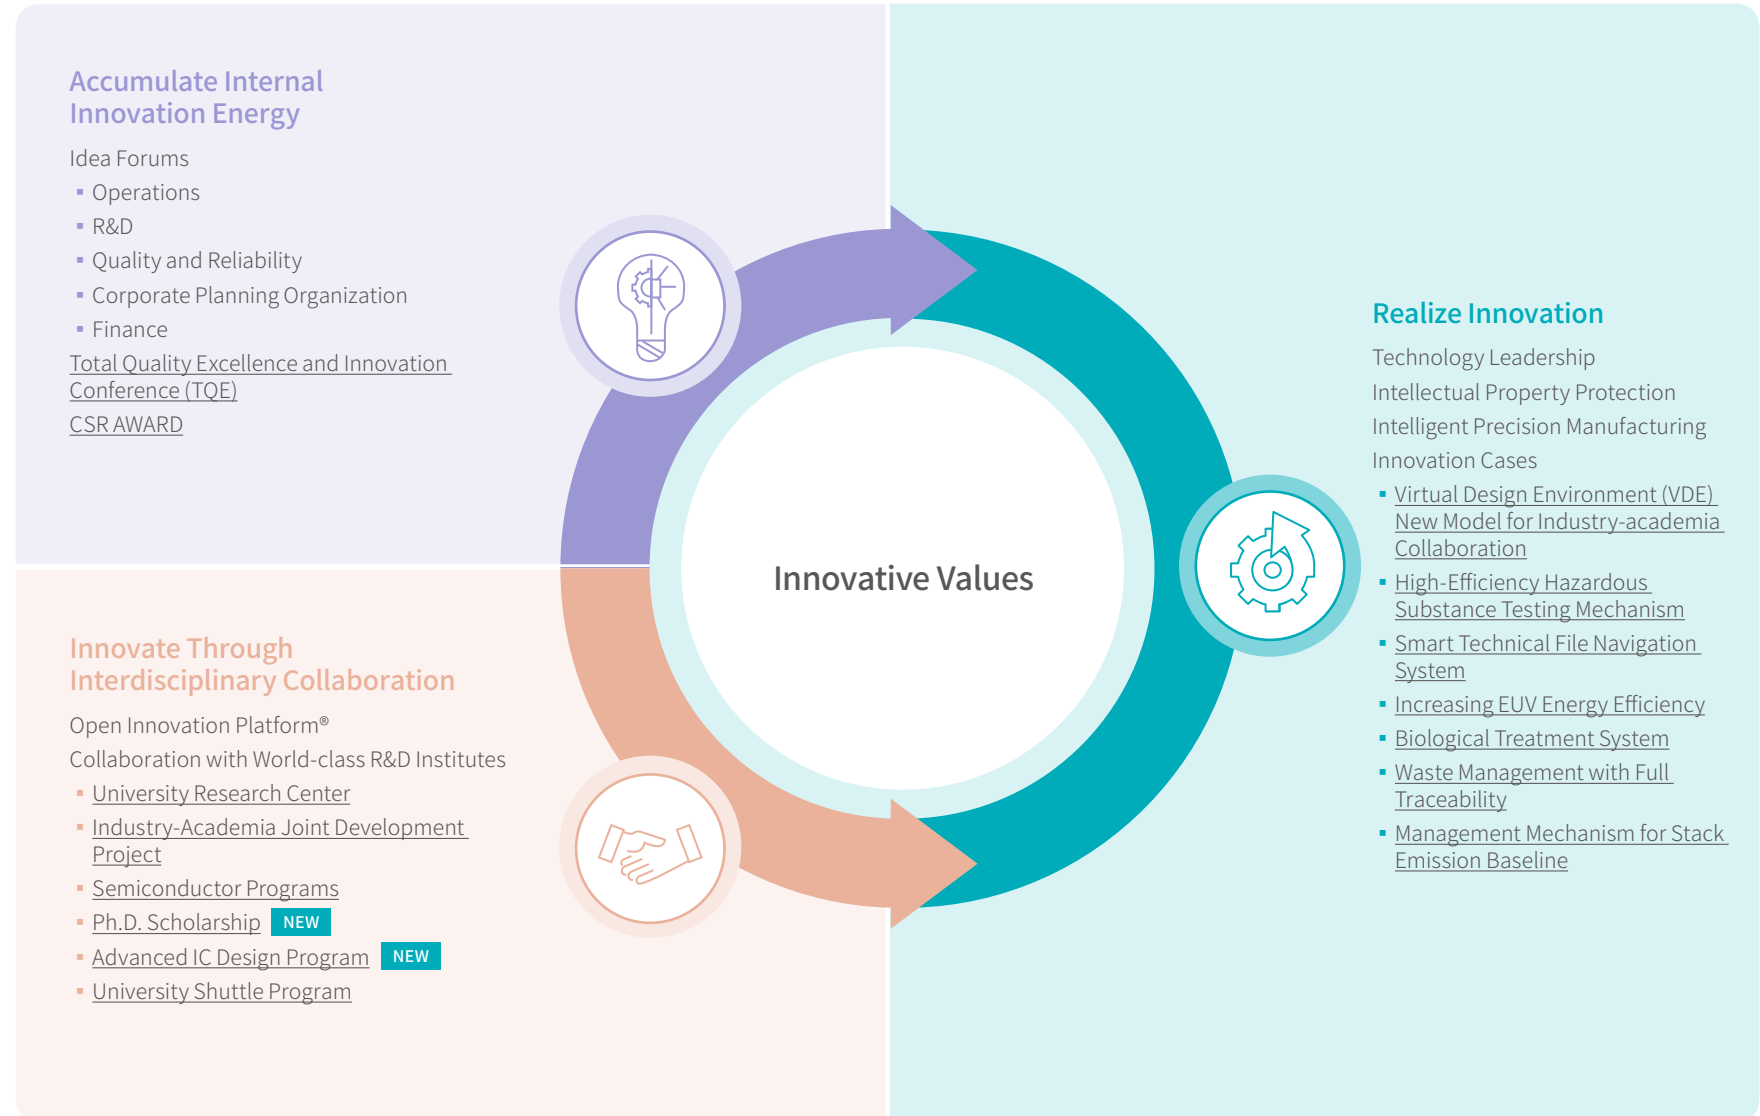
Accumulate Internal Innovation Energy

Idea Forums
- Operations
- R&D
- Quality and Reliability
- Corporate Planning Organization
- Finance

Total Quality Excellence and Innovation Conference (TQE)

CSR AWARD

Innovate Through Interdisciplinary Collaboration

Open Innovation Platform®
Collaboration with World-class R&D Institutes
- University Research Center
- Industry-Academia Joint Development Project
- Semiconductor Programs
- Ph.D. Scholarship NEW
- Advanced IC Design Program NEW
- University Shuttle Program

Innovative Values

Realize Innovation

Technology Leadership
Intellectual Property Protection
Intelligent Precision Manufacturing
Innovation Cases
- Virtual Design Environment (VDE) New Model for Industry-academia Collaboration
- High-Efficiency Hazardous Substance Testing Mechanism
- Smart Technical File Navigation System
- Increasing EUV Energy Efficiency
- Biological Treatment System
- Waste Management with Full Traceability
- Management Mechanism for Stack Emission Baseline